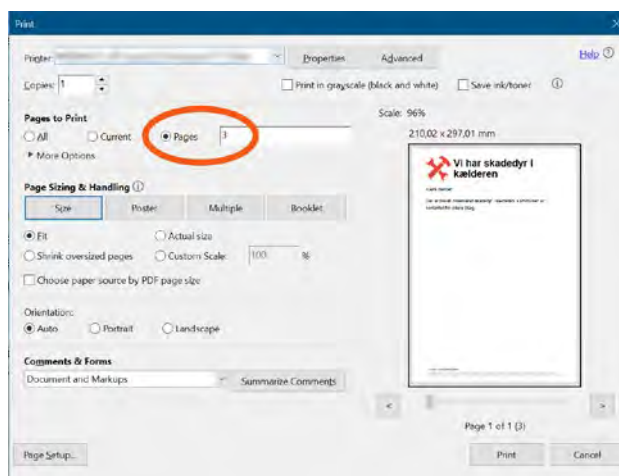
Print

Printer: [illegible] Properties Advanced Help

Copies: 1 Print in grayscale (black and white) Save ink/toner

Pages to Print
All Current Pages 3
More Options

Scale: 96%
210,02 x 297,01 mm

Vi har skadedyr i kælderen

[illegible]

Page Sizing & Handling
Size Poster Multiple Booklet

Fit Actual size
Shrink oversized pages Custom Scale: 100 %
Choose paper source by PDF page size

Orientation:
Auto Portrait Landscape

Comments & Forms
Document and Markups Summarize Comments

Page 1 of 1 (3)

Page Setup... Print Cancel